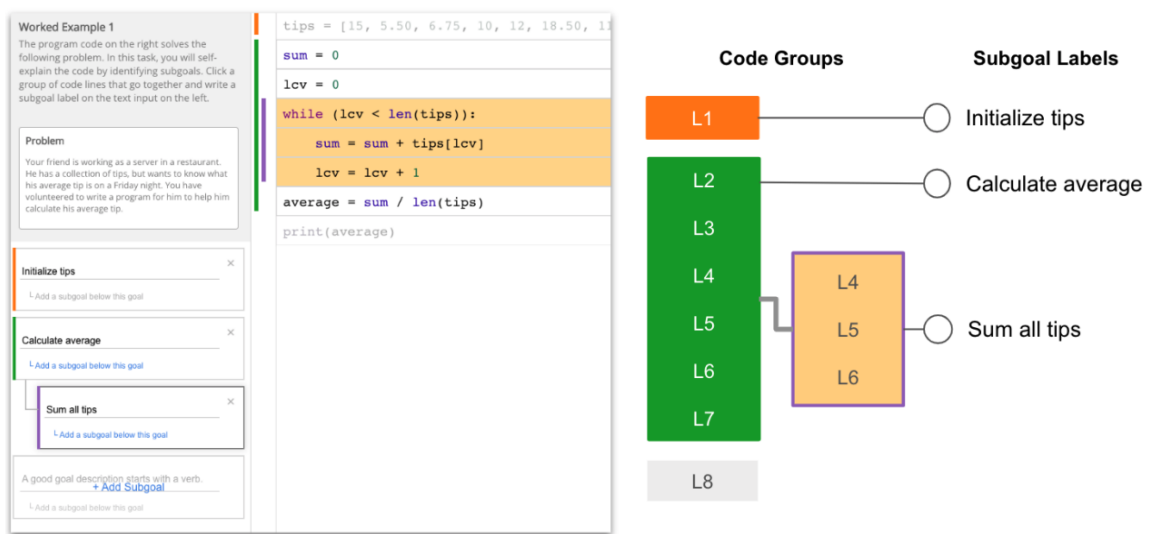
Worked Example 1

The program code on the right solves the following problem. In this task, you will self-explain the code by identifying subgoals. Click a group of code lines that go together and write a subgoal label on the text input on the left.

Problem

Your friend is working as a server in a restaurant. He has a collection of tips, but wants to know what his average tip is on a Friday night. You have volunteered to write a program for him to help him calculate his average tip.

Initialize tips ×
└ Add a subgoal below this goal

Calculate average ×
└ Add a subgoal below this goal

Sum all tips ×
└ Add a subgoal below this goal

A good goal description starts with a verb.
+ Add Subgoal
└ Add a subgoal below this goal

tips = [15, 5.50, 6.75, 10, 12, 18.50, 1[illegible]
sum = 0
lcv = 0
while (lcv < len(tips)):
    sum = sum + tips[lcv]
    lcv = lcv + 1
average = sum / len(tips)
print(average)

Code Groups

Subgoal Labels

L1
Initialize tips
L2
Calculate average
L3
L4
L5
L6
L7
L4
L5
L6
Sum all tips
L8